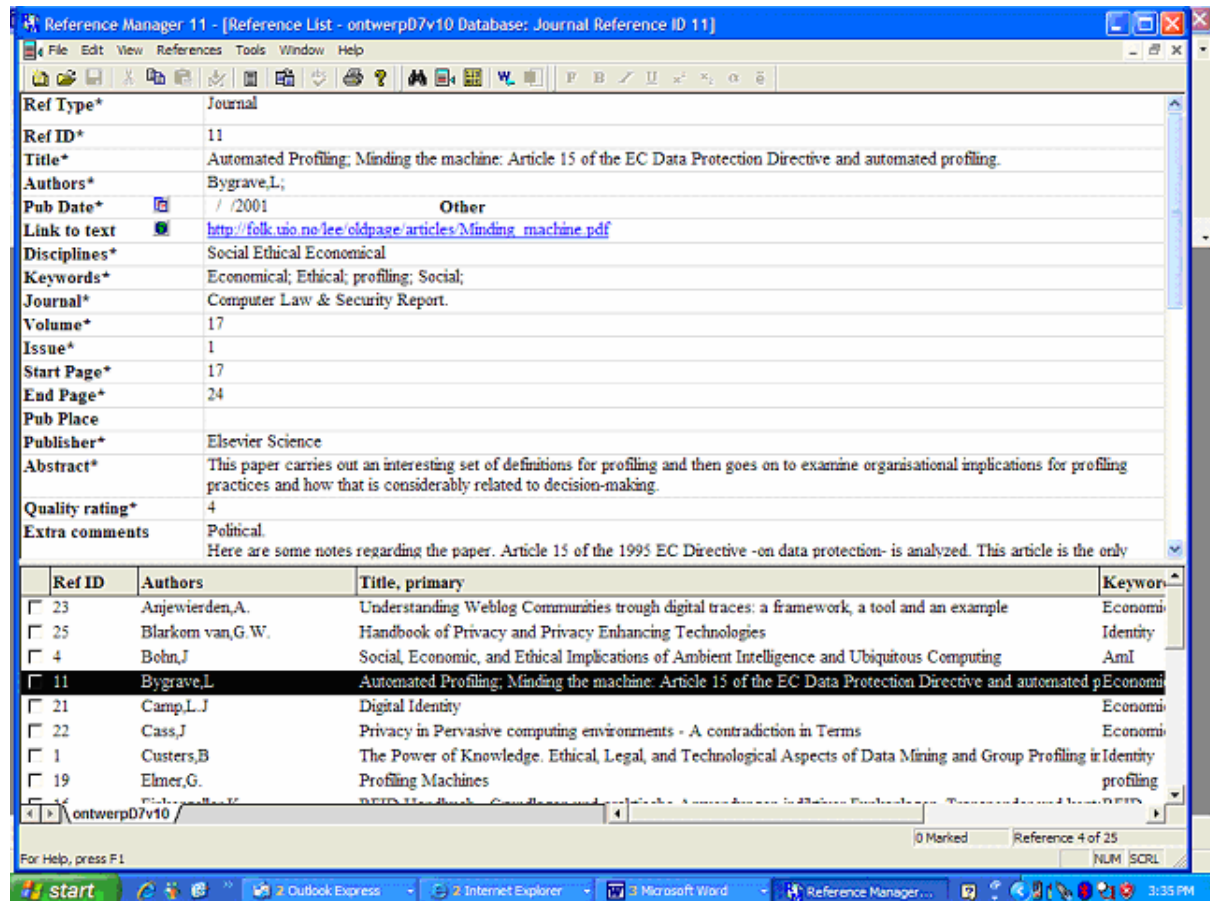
Reference Manager 11 - [Reference List - ontwerpD7v10 Database: Journal Reference ID 11]

File Edit View References Tools Window Help

| | |
|---|---|
| Ref Type* | Journal |
| Ref ID* | 11 |
| Title* | Automated Profiling; Minding the machine: Article 15 of the EC Data Protection Directive and automated profiling. |
| Authors* | Bygrave,L; |
| Pub Date* | / /2001 Other |
| Link to text | http://folk.uio.no/lee/oldpage/articles/Minding_machine.pdf |
| Disciplines* | Social Ethical Economical |
| Keywords* | Economical; Ethical; profiling; Social; |
| Journal* | Computer Law & Security Report. |
| Volume* | 17 |
| Issue* | 1 |
| Start Page* | 17 |
| End Page* | 24 |
| Pub Place | |
| Publisher* | Elsevier Science |
| Abstract* | This paper carries out an interesting set of definitions for profiling and then goes on to examine organisational implications for profiling practices and how that is considerably related to decision-making. |
| Quality rating* | 4 |
| Extra comments | Political. Here are some notes regarding the paper. Article 15 of the 1995 EC Directive -on data protection- is analyzed. This article is the only |

| Ref ID | Authors | Title, primary | Keywor |
|---|---|---|---|
| 23 | Anjewierden,A. | Understanding Weblog Communities trough digital traces: a framework, a tool and an example | Economi |
| 25 | Blarkom van,G.W. | Handbook of Privacy and Privacy Enhancing Technologies | Identity |
| 4 | Bohn,J | Social, Economic, and Ethical Implications of Ambient Intelligence and Ubiquitous Computing | AmI |
| 11 | Bygrave,L | Automated Profiling; Minding the machine: Article 15 of the EC Data Protection Directive and automated p | Economi |
| 21 | Camp,L.J | Digital Identity | Economi |
| 22 | Cass,J | Privacy in Pervasive computing environments - A contradiction in Terms | Economi |
| 1 | Custers,B | The Power of Knowledge. Ethical, Legal, and Technological Aspects of Data Mining and Group Profiling ir | Identity |
| 19 | Elmer,G. | Profiling Machines | profiling |
| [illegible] | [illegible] | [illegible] | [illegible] |

ontwerpD7v10

0 Marked Reference 4 of 25

For Help, press F1 NUM SCRL

start 2 Outlook Express 2 Internet Explorer 3 Microsoft Word Reference Manager... 3:35 PM